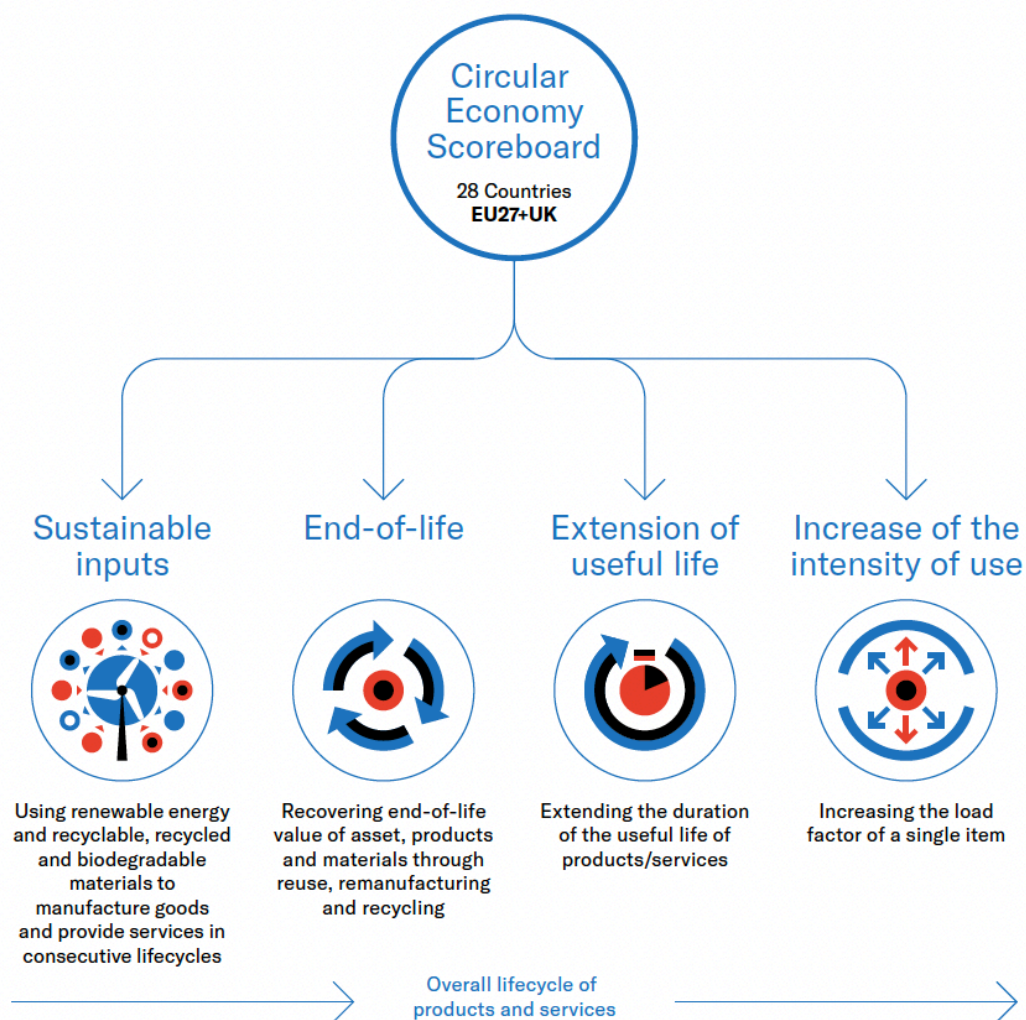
Circular Economy Scoreboard

28 Countries
EU27+UK

Sustainable inputs

Using renewable energy and recyclable, recycled and biodegradable materials to manufacture goods and provide services in consecutive lifecycles

End-of-life

Recovering end-of-life value of asset, products and materials through reuse, remanufacturing and recycling

Extension of useful life

Extending the duration of the useful life of products/services

Increase of the intensity of use

Increasing the load factor of a single item

Overall lifecycle of products and services